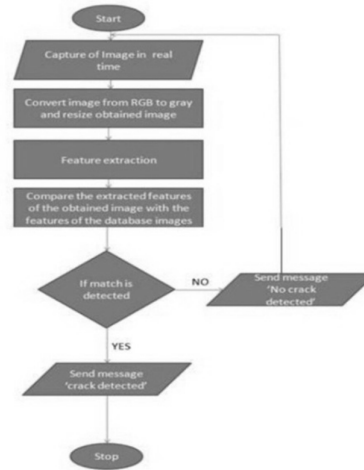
Start

Capture of Image in real time

Convert image from RGB to gray and resize obtained image

Feature extraction

Compare the extracted features of the obtained image with the features of the database images

If match is detected

NO

Send message 'No crack detected'

YES

Send message 'crack detected'

Stop